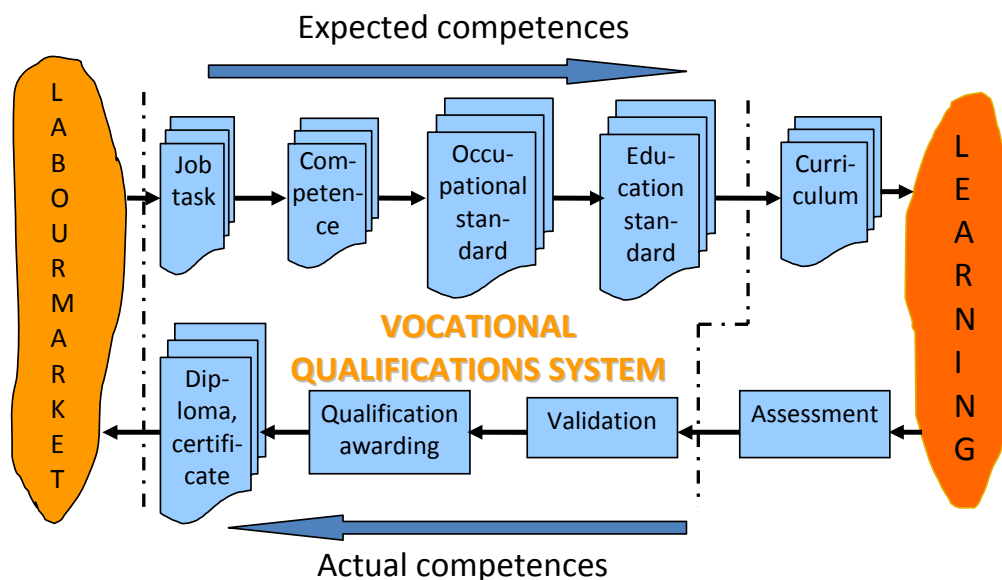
Expected competences

LABOUR MARKET

Job task

Competence

Occupational standard

Education standard

Curriculum

LEARNING

VOCATIONAL QUALIFICATIONS SYSTEM

Diploma, certificate

Qualification awarding

Validation

Assessment

Actual competences